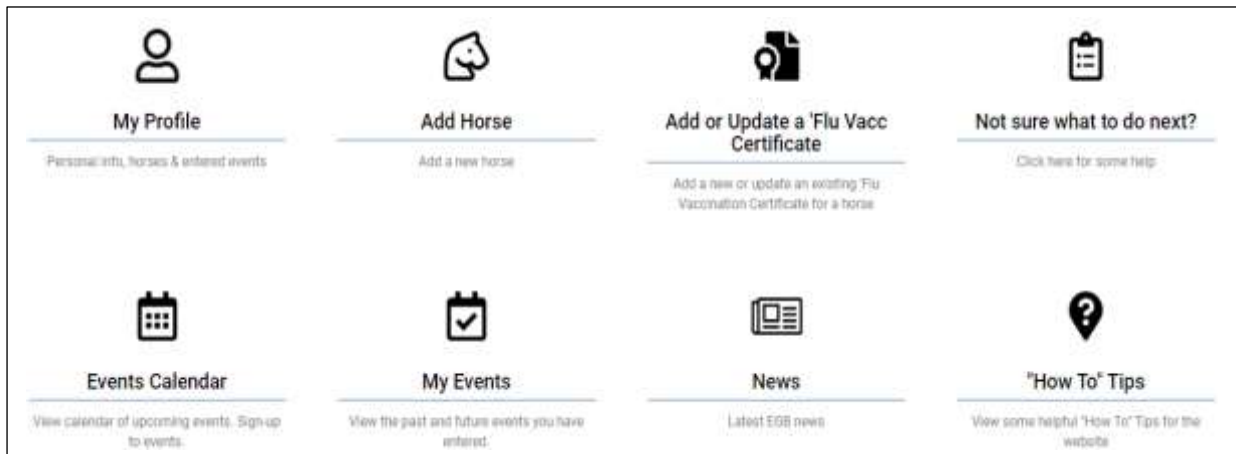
My Profile

Personal info, horses & entered events

Add Horse

Add a new horse

Add or Update a 'Flu Vacc Certificate

Add a new or update an existing 'Flu Vaccination Certificate for a horse

Not sure what to do next?

Click here for some help

Events Calendar

View calendar of upcoming events. Sign-up to events.

My Events

View the past and future events you have entered.

News

Latest EGB news

"How To" Tips

View some helpful "How To" Tips for the website